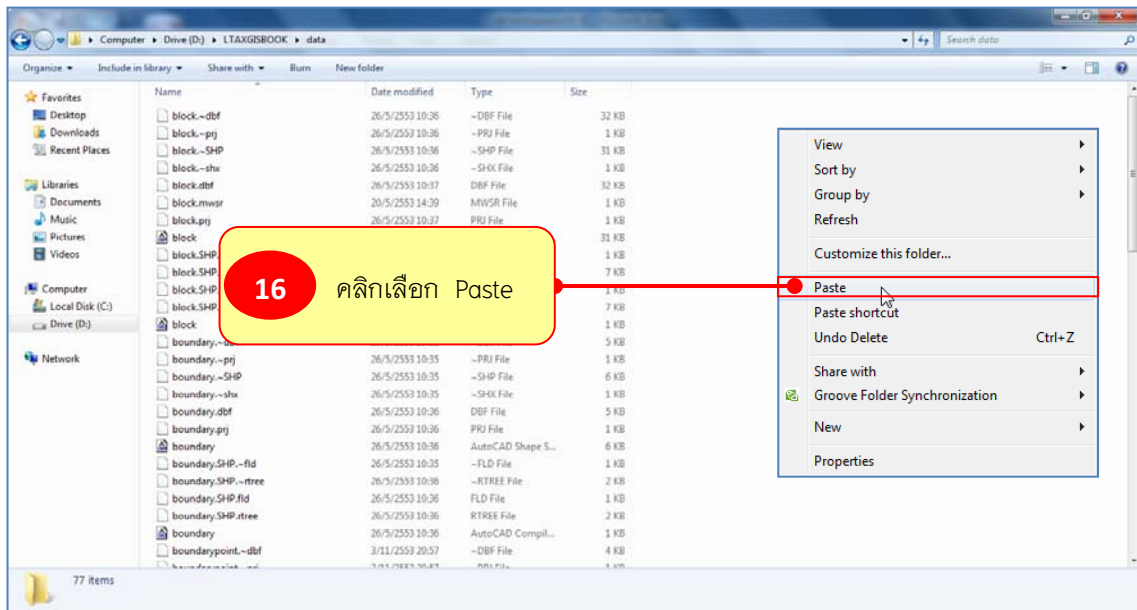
Computer ▸ Drive (D:) ▸ LTAXGISBOOK ▸ data

Search data

Organize ▾ Include in library ▾ Share with ▾ Burn New folder

Favorites
Desktop
Downloads
Recent Places

Libraries
Documents
Music
Pictures
Videos

Computer
Local Disk (C:)
Drive (D:)

Network

| Name | Date modified | Type | Size |
|---|---|---|---|
| block.~dbf | 26/5/2553 10:36 | ~DBF File | 32 KB |
| block.~prj | 26/5/2553 10:36 | ~PRJ File | 1 KB |
| block.~SHP | 26/5/2553 10:36 | ~SHP File | 31 KB |
| block.~shx | 26/5/2553 10:36 | ~SHX File | 1 KB |
| block.dbf | 26/5/2553 10:37 | DBF File | 32 KB |
| block.mwsr | 20/5/2553 14:39 | MWSR File | 1 KB |
| block.prj | 26/5/2553 10:37 | PRJ File | 1 KB |
| block | | | 31 KB |
| block.SHP. | | | 1 KB |
| block.SHP. | | | 7 KB |
| block.SHP. | | | 1 KB |
| block.SHP. | | | 7 KB |
| block | | | 1 KB |
| boundary.~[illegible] | | | 5 KB |
| boundary.~prj | 26/5/2553 10:35 | ~PRJ File | 1 KB |
| boundary.~SHP | 26/5/2553 10:35 | ~SHP File | 6 KB |
| boundary.~shx | 26/5/2553 10:35 | ~SHX File | 1 KB |
| boundary.dbf | 26/5/2553 10:36 | DBF File | 5 KB |
| boundary.prj | 26/5/2553 10:36 | PRJ File | 1 KB |
| boundary | 26/5/2553 10:36 | AutoCAD Shape S... | 6 KB |
| boundary.SHP.~fld | 26/5/2553 10:35 | ~FLD File | 1 KB |
| boundary.SHP.~rtree | 26/5/2553 10:35 | ~RTREE File | 2 KB |
| boundary.SHP.fld | 26/5/2553 10:36 | FLD File | 1 KB |
| boundary.SHP.rtree | 26/5/2553 10:36 | RTREE File | 2 KB |
| boundary | 26/5/2553 10:36 | AutoCAD Compil... | 1 KB |
| boundarypoint.~dbf | 3/11/2553 20:57 | ~DBF File | 4 KB |

16 คลิกเลือก Paste

View
Sort by
Group by
Refresh
Customize this folder...
Paste
Paste shortcut
Undo Delete Ctrl+Z
Share with
Groove Folder Synchronization
New
Properties

77 items